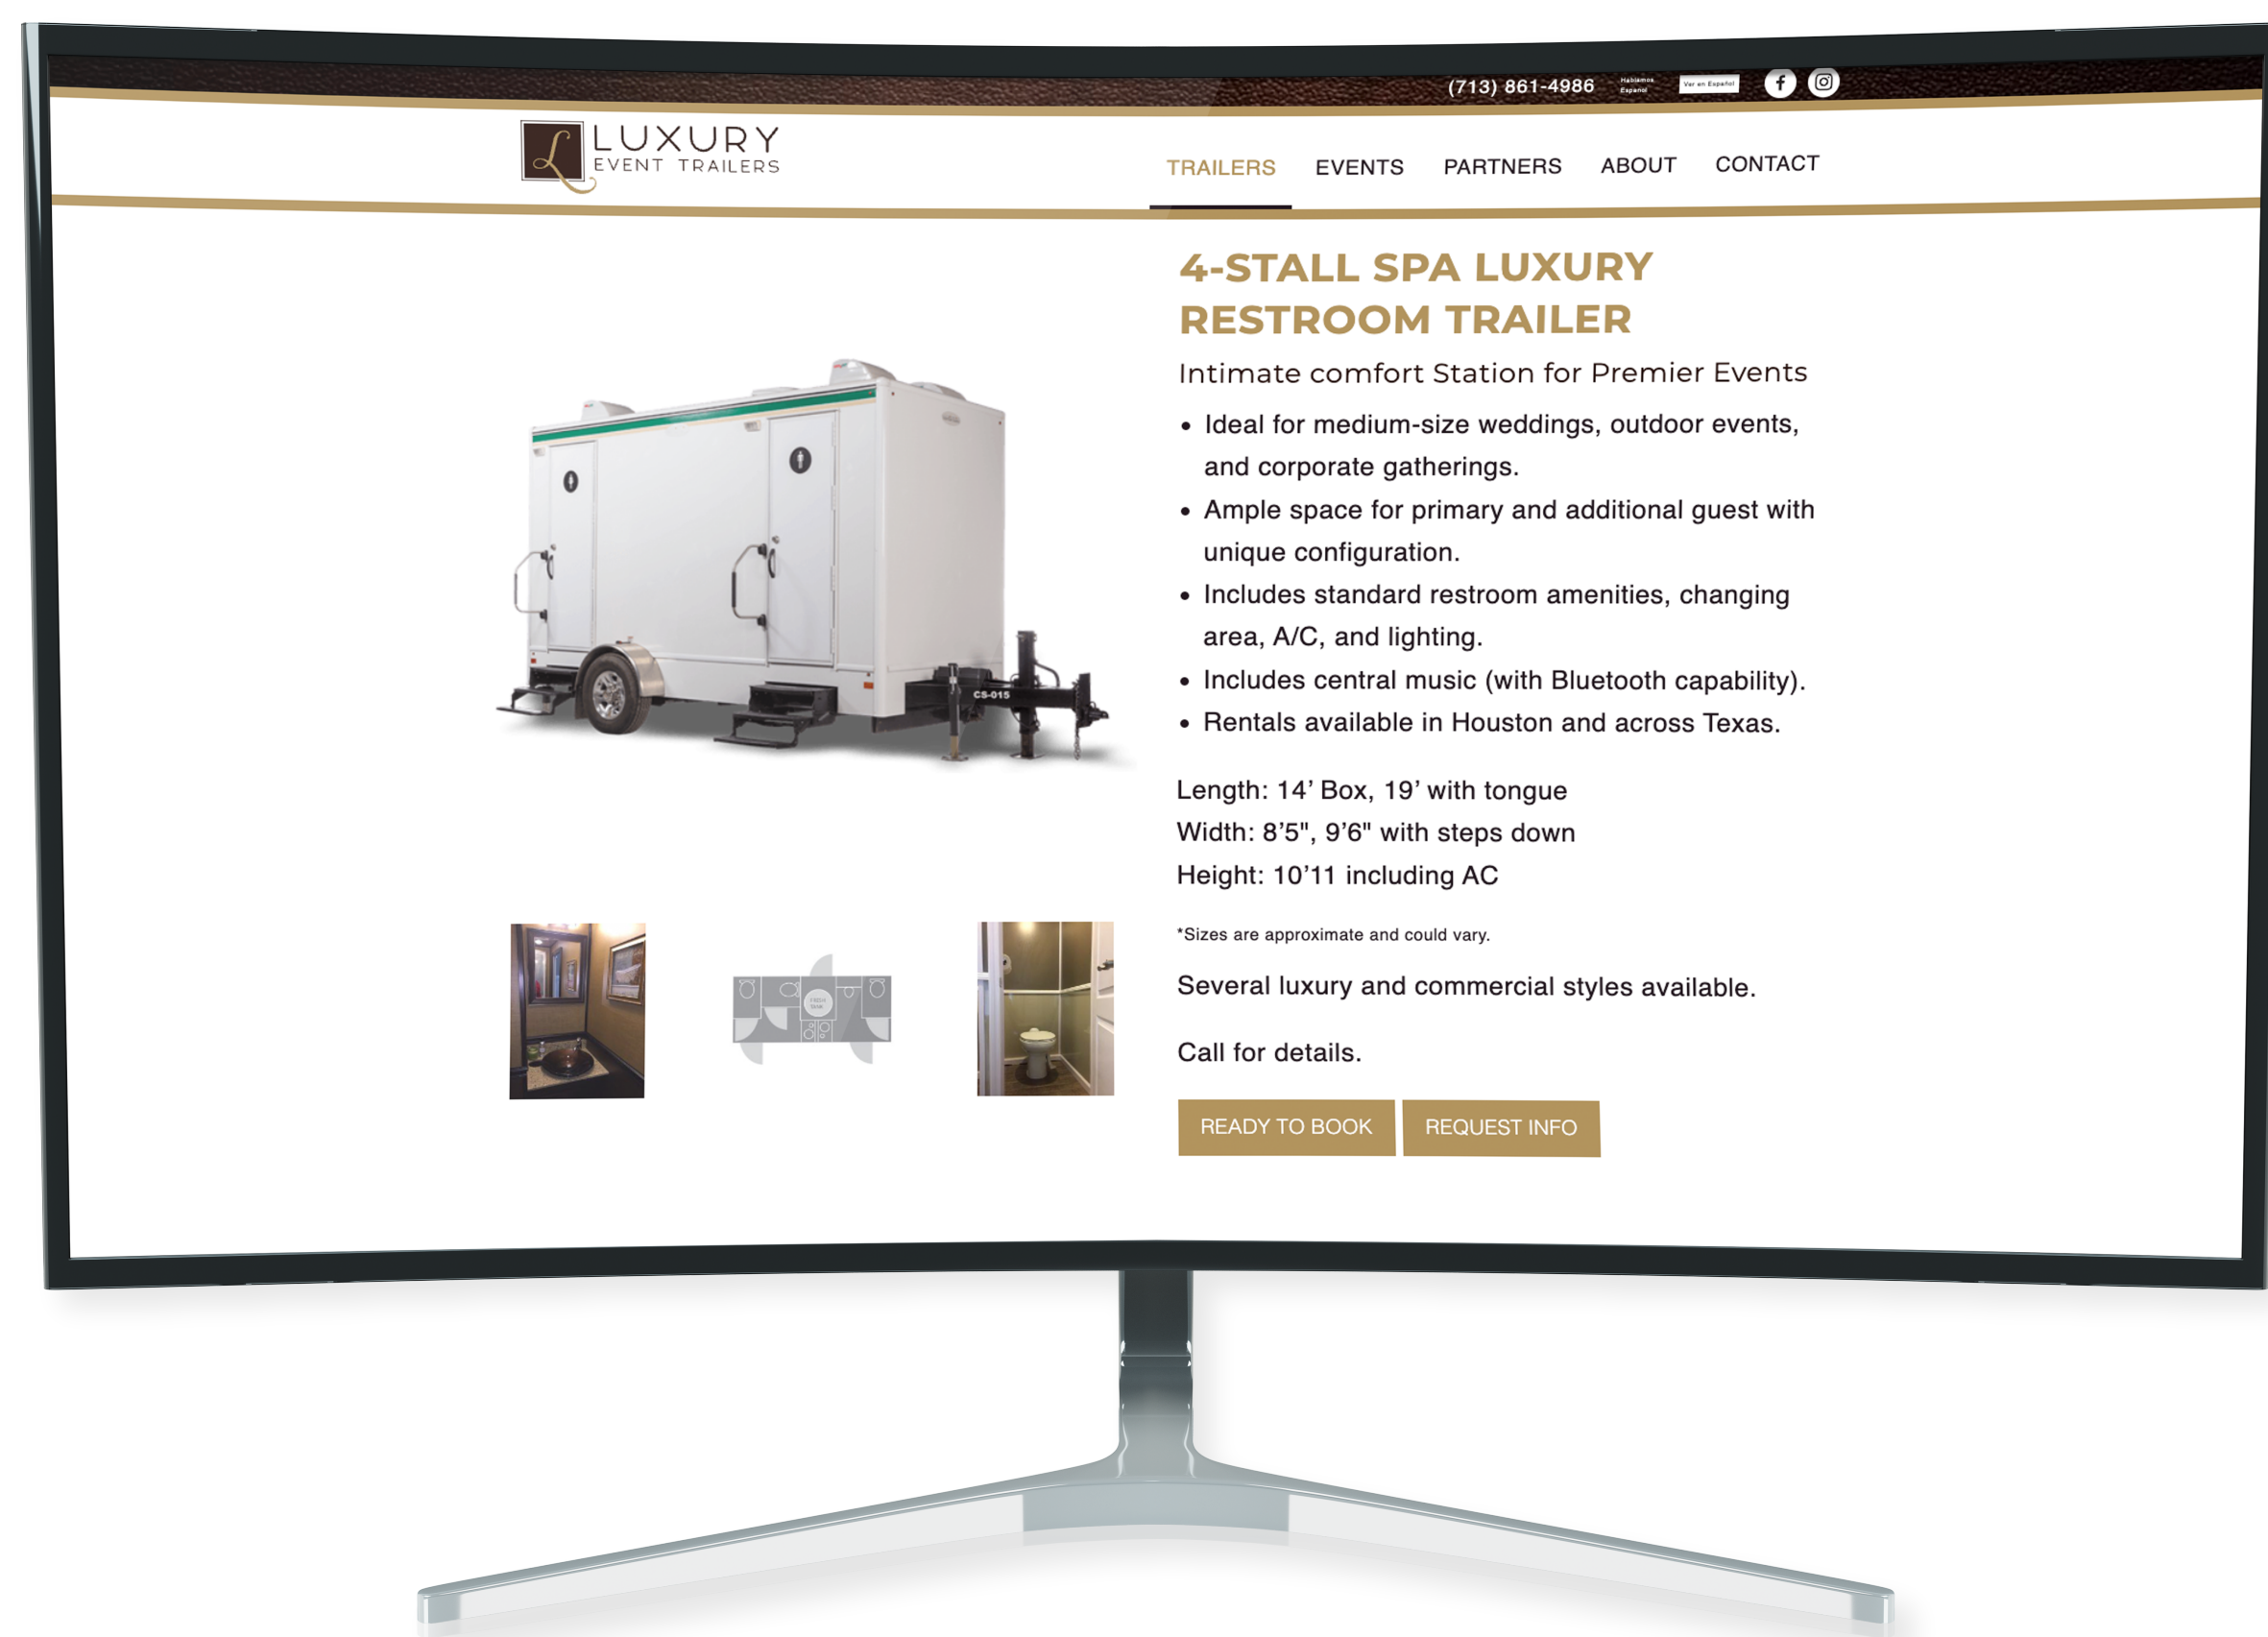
(713) 861-4986 Hablamos Español Ver en Español

LUXURY EVENT TRAILERS

TRAILERS EVENTS PARTNERS ABOUT CONTACT

4-STALL SPA LUXURY RESTROOM TRAILER

Intimate comfort Station for Premier Events

• Ideal for medium-size weddings, outdoor events, and corporate gatherings.
• Ample space for primary and additional guest with unique configuration.
• Includes standard restroom amenities, changing area, A/C, and lighting.
• Includes central music (with Bluetooth capability).
• Rentals available in Houston and across Texas.

Length: 14’ Box, 19’ with tongue
Width: 8’5", 9’6" with steps down
Height: 10’11 including AC

*Sizes are approximate and could vary.

Several luxury and commercial styles available.

Call for details.

READY TO BOOK REQUEST INFO

CS-015